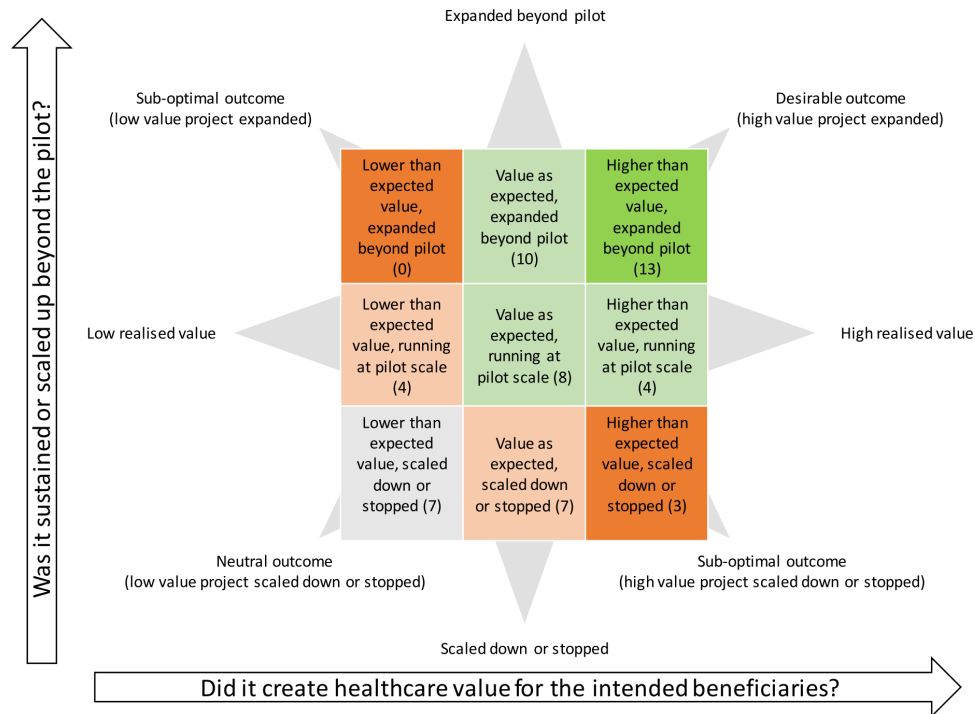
Was it sustained or scaled up beyond the pilot?

Expanded beyond pilot

Sub-optimal outcome
(low value project expanded)

Desirable outcome
(high value project expanded)

| Lower than expected value, expanded beyond pilot (0) | Value as expected, expanded beyond pilot (10) | Higher than expected value, expanded beyond pilot (13) |
|---|---|---|
| Lower than expected value, running at pilot scale (4) | Value as expected, running at pilot scale (8) | Higher than expected value, running at pilot scale (4) |
| Lower than expected value, scaled down or stopped (7) | Value as expected, scaled down or stopped (7) | Higher than expected value, scaled down or stopped (3) |

Low realised value

High realised value

Neutral outcome
(low value project scaled down or stopped)

Sub-optimal outcome
(high value project scaled down or stopped)

Scaled down or stopped

Did it create healthcare value for the intended beneficiaries?